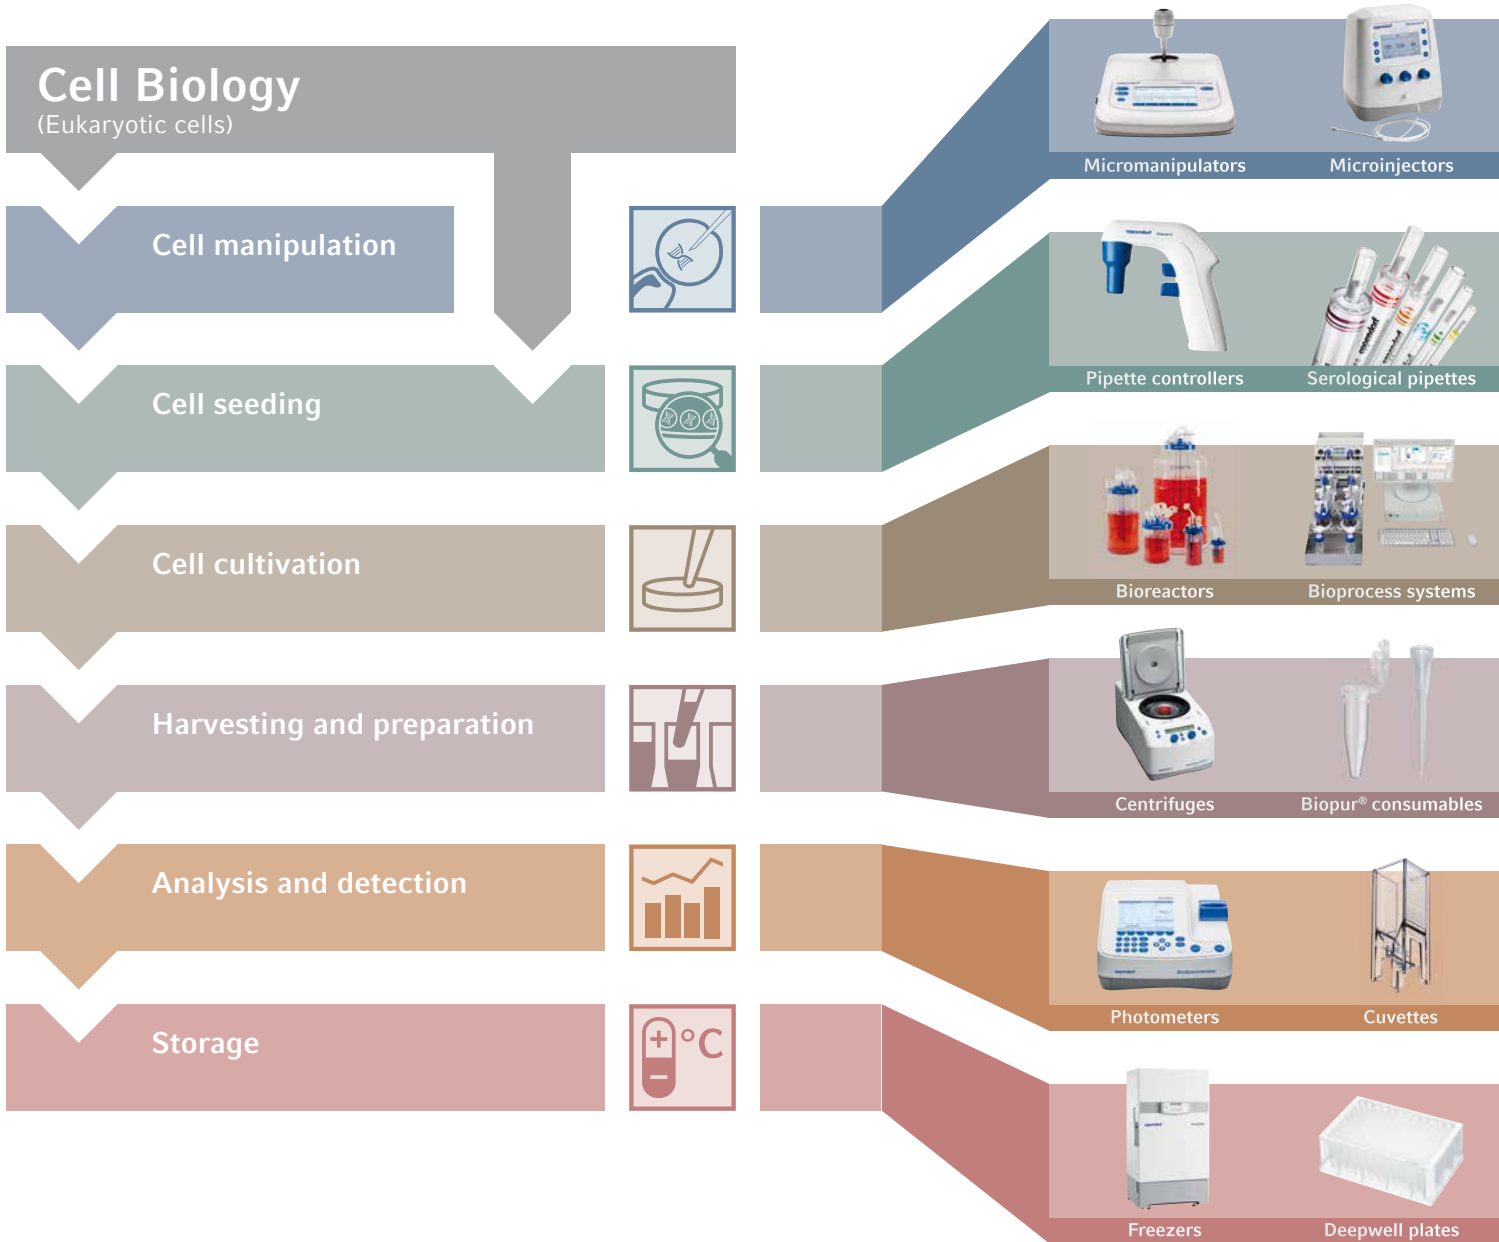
Cell Biology
(Eukaryotic cells)

Cell manipulation

Cell seeding

Cell cultivation

Harvesting and preparation

Analysis and detection

Storage

+ °C
–

Micromanipulators
Microinjectors

Pipette controllers
Serological pipettes

Bioreactors
Bioprocess systems

Centrifuges
Biopur® consumables

Photometers
Cuvettes

Freezers
Deepwell plates